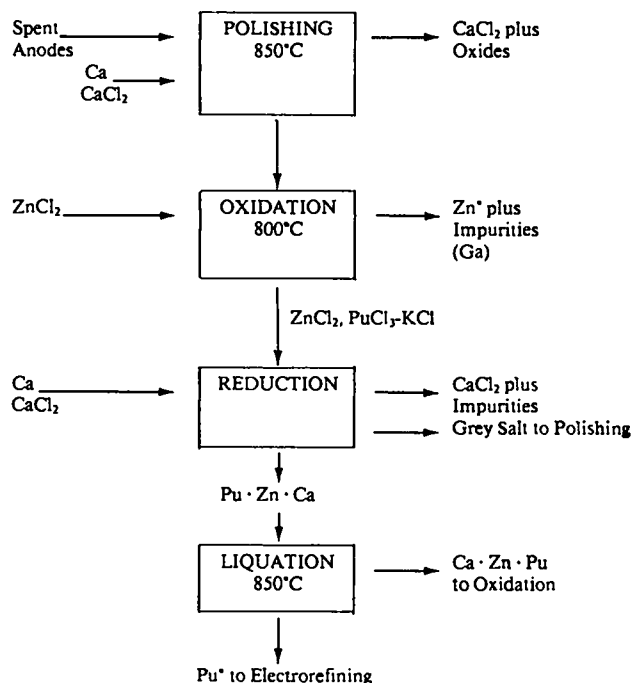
Spent Anodes

Ca
$CaCl_2$

POLISHING
850°C

$CaCl_2$ plus Oxides

$ZnCl_2$

OXIDATION
800°C

$Zn^{\circ}$ plus Impurities (Ga)

$ZnCl_2$, $PuCl_3$-KCl

Ca
$CaCl_2$

REDUCTION

$CaCl_2$ plus Impurities

Grey Salt to Polishing

Pu · Zn · Ca

LIQUATION
850°C

Ca · Zn · Pu to Oxidation

$Pu^{\circ}$ to Electrorefining